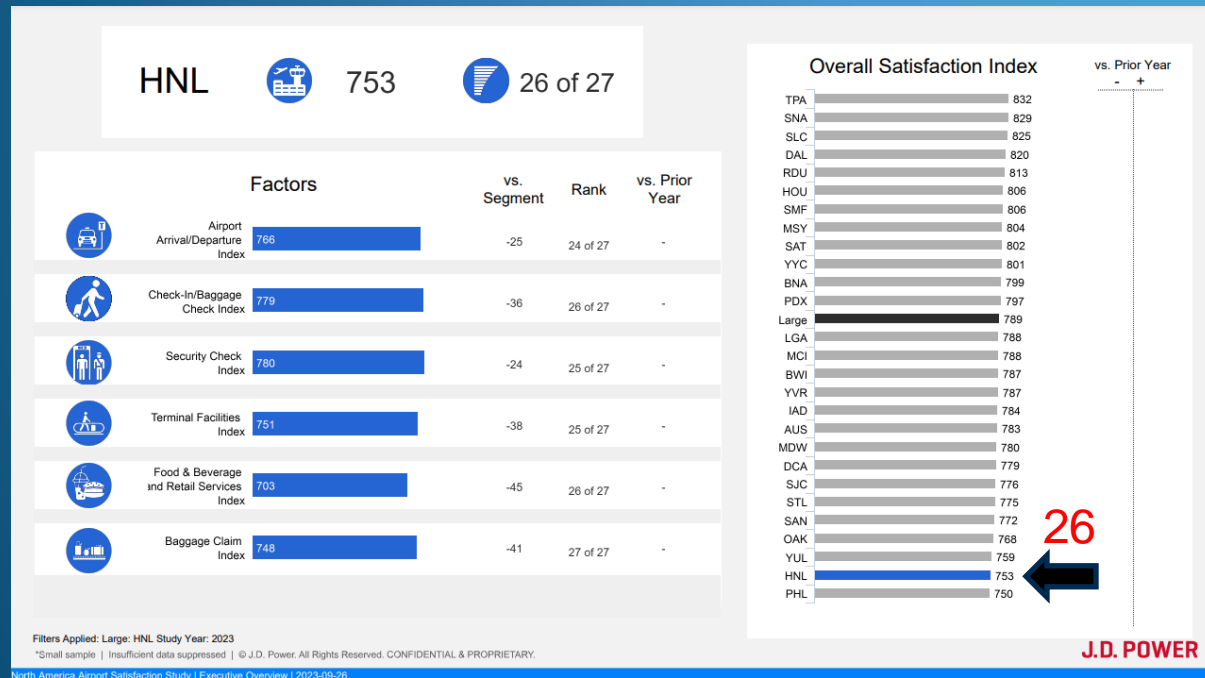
HNL 753 26 of 27

| Factors | | vs. Segment | Rank | vs. Prior Year |
|---|---|---|---|---|
| Airport Arrival/Departure Index | 766 | -25 | 24 of 27 | - |
| Check-In/Baggage Check Index | 779 | -36 | 26 of 27 | - |
| Security Check Index | 780 | -24 | 25 of 27 | - |
| Terminal Facilities Index | 751 | -38 | 25 of 27 | - |
| Food & Beverage and Retail Services Index | 703 | -45 | 26 of 27 | - |
| Baggage Claim Index | 748 | -41 | 27 of 27 | - |

Overall Satisfaction Index

vs. Prior Year
- +

| | |
|---|---|
| TPA | 832 |
| SNA | 829 |
| SLC | 825 |
| DAL | 820 |
| RDU | 813 |
| HOU | 806 |
| SMF | 806 |
| MSY | 804 |
| SAT | 802 |
| YYC | 801 |
| BNA | 799 |
| PDX | 797 |
| Large | 789 |
| LGA | 788 |
| MCI | 788 |
| BWI | 787 |
| YVR | 787 |
| IAD | 784 |
| AUS | 783 |
| MDW | 780 |
| DCA | 779 |
| SJC | 776 |
| STL | 775 |
| SAN | 772 |
| OAK | 768 |
| YUL | 759 |
| HNL | 753 |
| PHL | 750 |

26

Filters Applied: Large: HNL Study Year: 2023

*Small sample | Insufficient data suppressed | © J.D. Power. All Rights Reserved. CONFIDENTIAL & PROPRIETARY.

J.D. POWER

North America Airport Satisfaction Study | Executive Overview | 2023-09-26